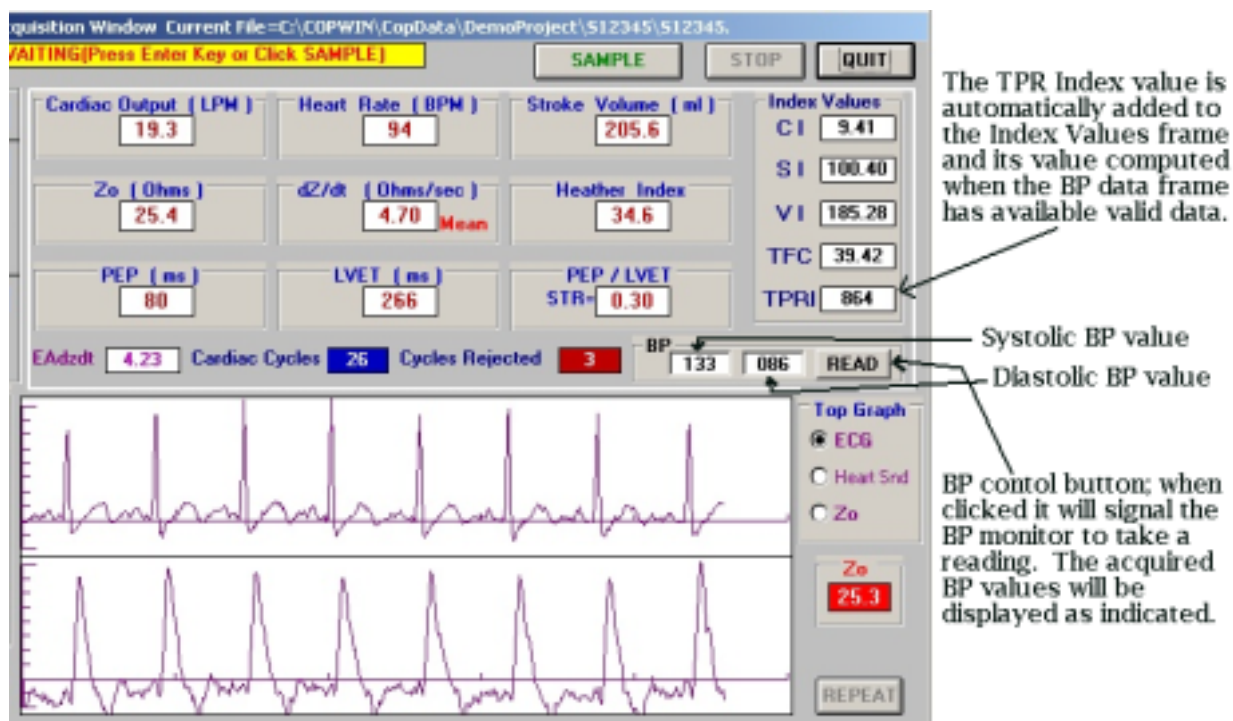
quisition Window Current File=C:\COPWIN\CopData\DemoProject\S12345\S12345.

VAITING(Press Enter Key or Click SAMPLE)

SAMPLE STOP QUIT

Cardiac Output ( LPM ) 19.3

Heart Rate ( BPM ) 94

Stroke Volume ( ml ) 205.6

Index Values

C I 9.41

S I 100.40

V I 185.28

TFC 39.42

TPRI 864

Zo ( Ohms ) 25.4

dZ/dt ( Ohms/sec ) 4.70 Mean

Heather Index 34.6

PEP ( ms ) 80

LVET ( ms ) 266

PEP / LVET STR= 0.30

EAdzdt 4.23 Cardiac Cycles 26 Cycles Rejected 3

BP 133 086 READ

Top Graph

ECG

Heart Snd

Zo

Zo 25.3

REPEAT

The TPR Index value is automatically added to the Index Values frame and its value computed when the BP data frame has available valid data.

Systolic BP value

Diastolic BP value

BP contol button; when clicked it will signal the BP monitor to take a reading. The acquired BP values will be displayed as indicated.